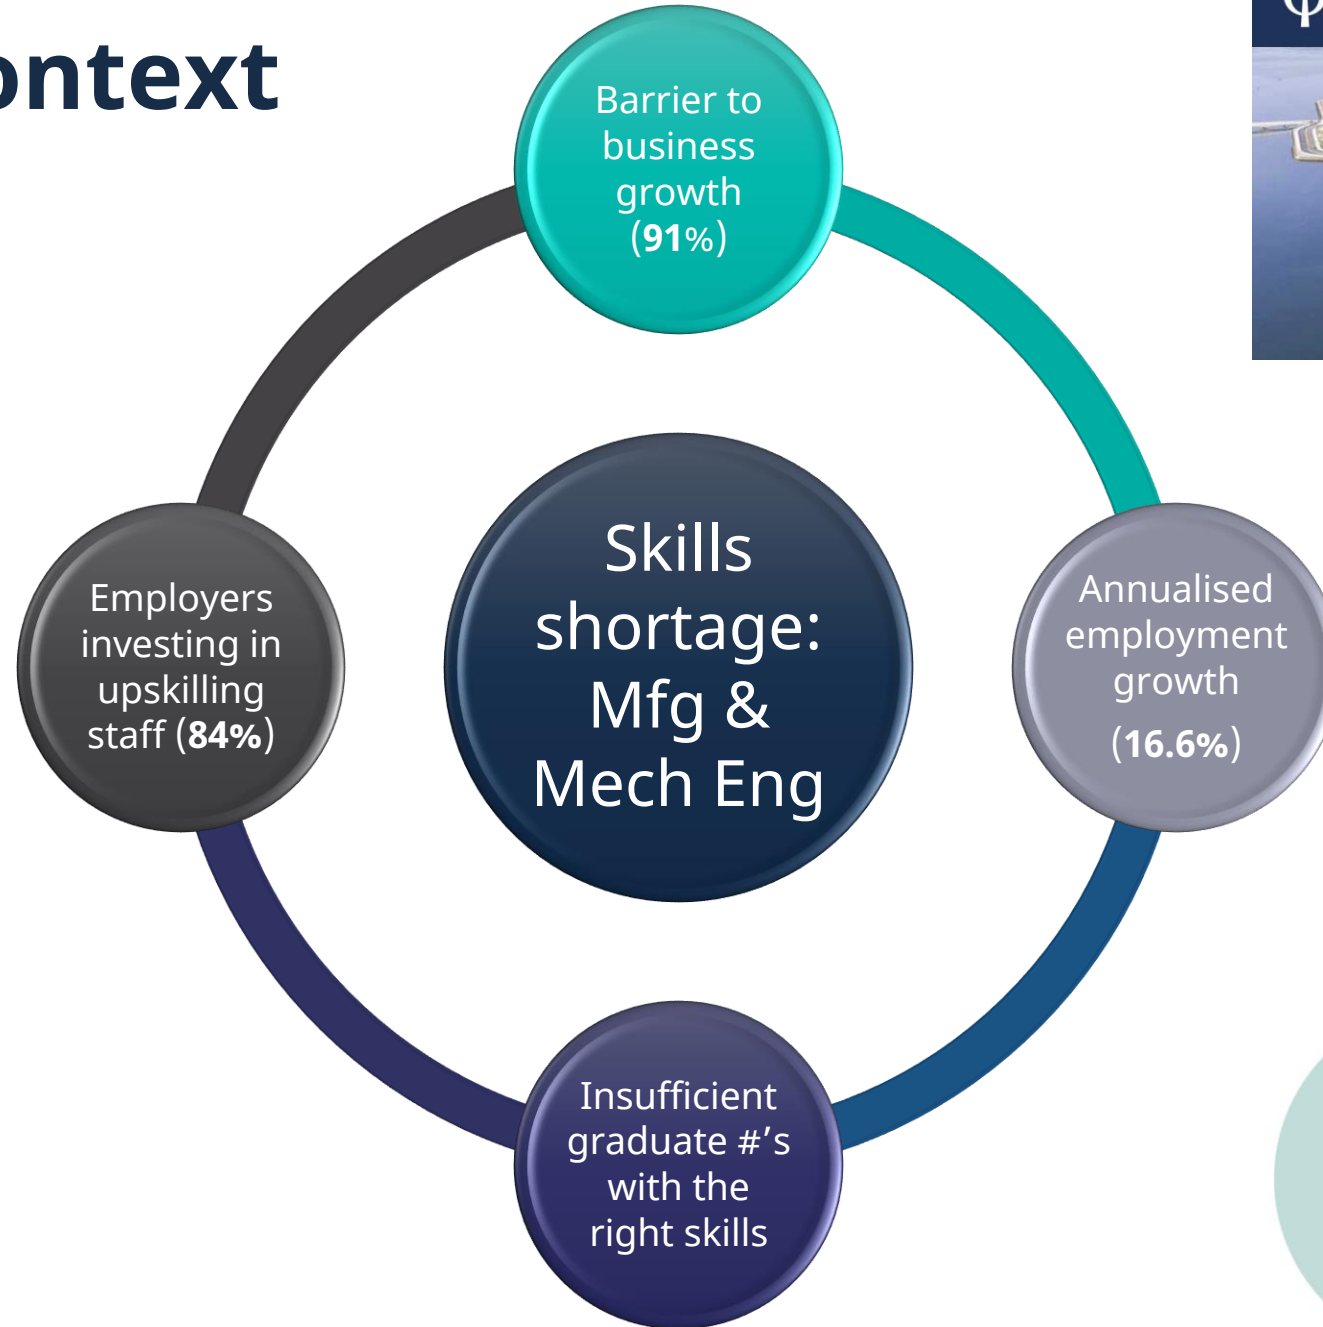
ontext

Barrier to business growth (**91%**)

Annualised employment growth (**16.6%**)

Skills shortage: Mfg & Mech Eng

Insufficient graduate #'s with the right skills

Employers investing in upskilling staff (**84%**)